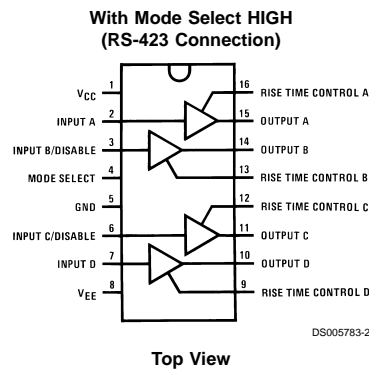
With Mode Select HIGH
(RS-423 Connection)

$V_{CC}$ 1
INPUT A 2
INPUT B/DISABLE 3
MODE SELECT 4
GND 5
INPUT C/DISABLE 6
INPUT D 7
$V_{EE}$ 8

16 RISE TIME CONTROL A
15 OUTPUT A
14 OUTPUT B
13 RISE TIME CONTROL B
12 RISE TIME CONTROL C
11 OUTPUT C
10 OUTPUT D
9 RISE TIME CONTROL D

DS005783-2

Top View